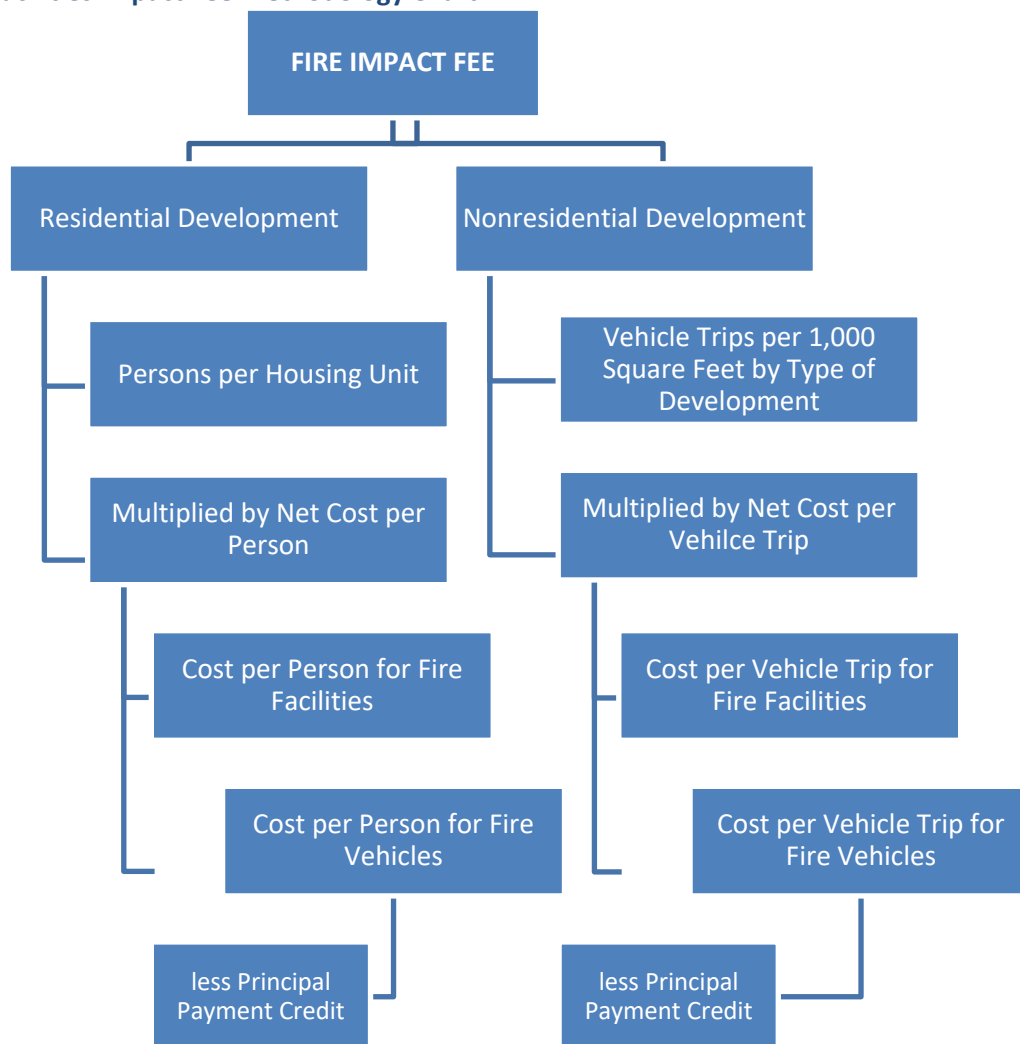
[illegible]

FIRE IMPACT FEE

Residential Development

Nonresidential Development

Persons per Housing Unit

Vehicle Trips per 1,000 Square Feet by Type of Development

Multiplied by Net Cost per Person

Multiplied by Net Cost per Vehilce Trip

Cost per Person for Fire Facilities

Cost per Vehicle Trip for Fire Facilities

Cost per Person for Fire Vehicles

Cost per Vehicle Trip for Fire Vehicles

less Principal Payment Credit

less Principal Payment Credit